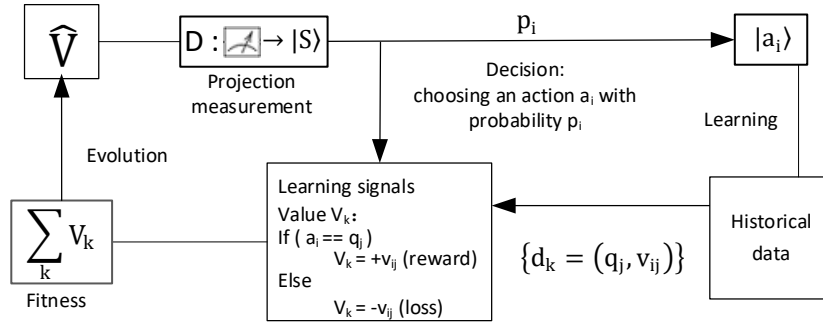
$\hat{V}$

D : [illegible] → |S⟩

Projection measurement

$p_i$

$|a_i\rangle$

Decision: choosing an action $a_i$ with probability $p_i$

Learning

Evolution

Learning signals
Value $V_k$:
If ( $a_i$ == $q_j$ )
$V_k$ = +$v_{ij}$ (reward)
Else
$V_k$ = -$v_{ij}$ (loss)

$\sum_k V_k$

Fitness

$\{d_k = (q_j, v_{ij})\}$

Historical data